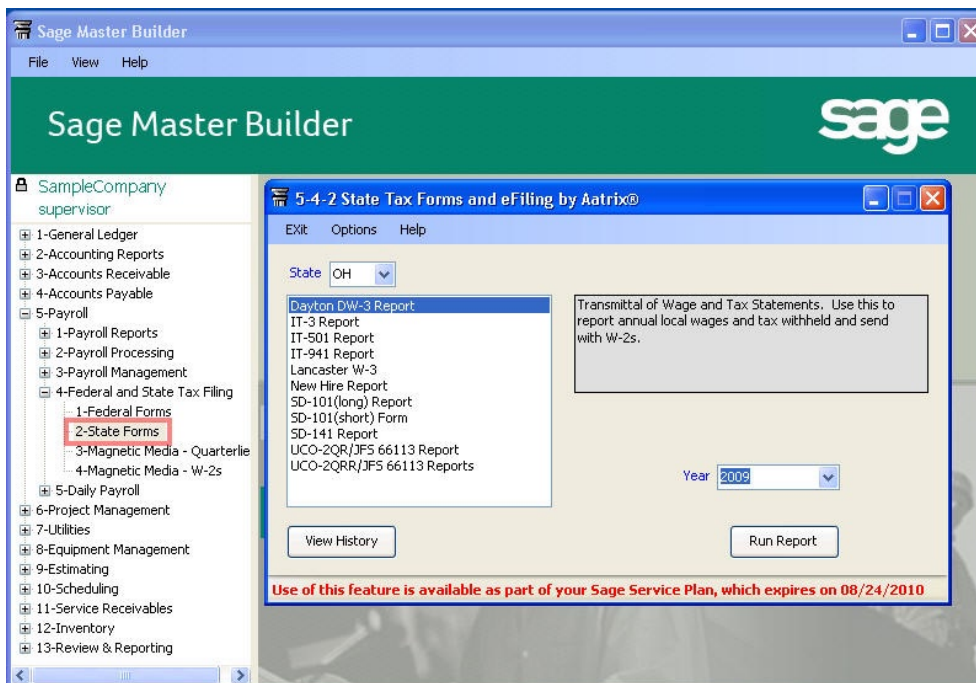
Sage Master Builder

File View Help

Sage Master Builder

sage

SampleCompany
supervisor

1-General Ledger
2-Accounting Reports
3-Accounts Receivable
4-Accounts Payable
5-Payroll
1-Payroll Reports
2-Payroll Processing
3-Payroll Management
4-Federal and State Tax Filing
1-Federal Forms
2-State Forms
3-Magnetic Media - Quarterlie
4-Magnetic Media - W-2s
5-Daily Payroll
6-Project Management
7-Utilities
8-Equipment Management
9-Estimating
10-Scheduling
11-Service Receivables
12-Inventory
13-Review & Reporting

5-4-2 State Tax Forms and eFiling by Aatrix®

EXit Options Help

State OH

Dayton DW-3 Report
IT-3 Report
IT-501 Report
IT-941 Report
Lancaster W-3
New Hire Report
SD-101(long) Report
SD-101(short) Form
SD-141 Report
UCO-2QR/JFS 66113 Report
UCO-2QRR/JFS 66113 Reports

Transmittal of Wage and Tax Statements. Use this to report annual local wages and tax withheld and send with W-2s.

Year 2009

View History

Run Report

Use of this feature is available as part of your Sage Service Plan, which expires on 08/24/2010